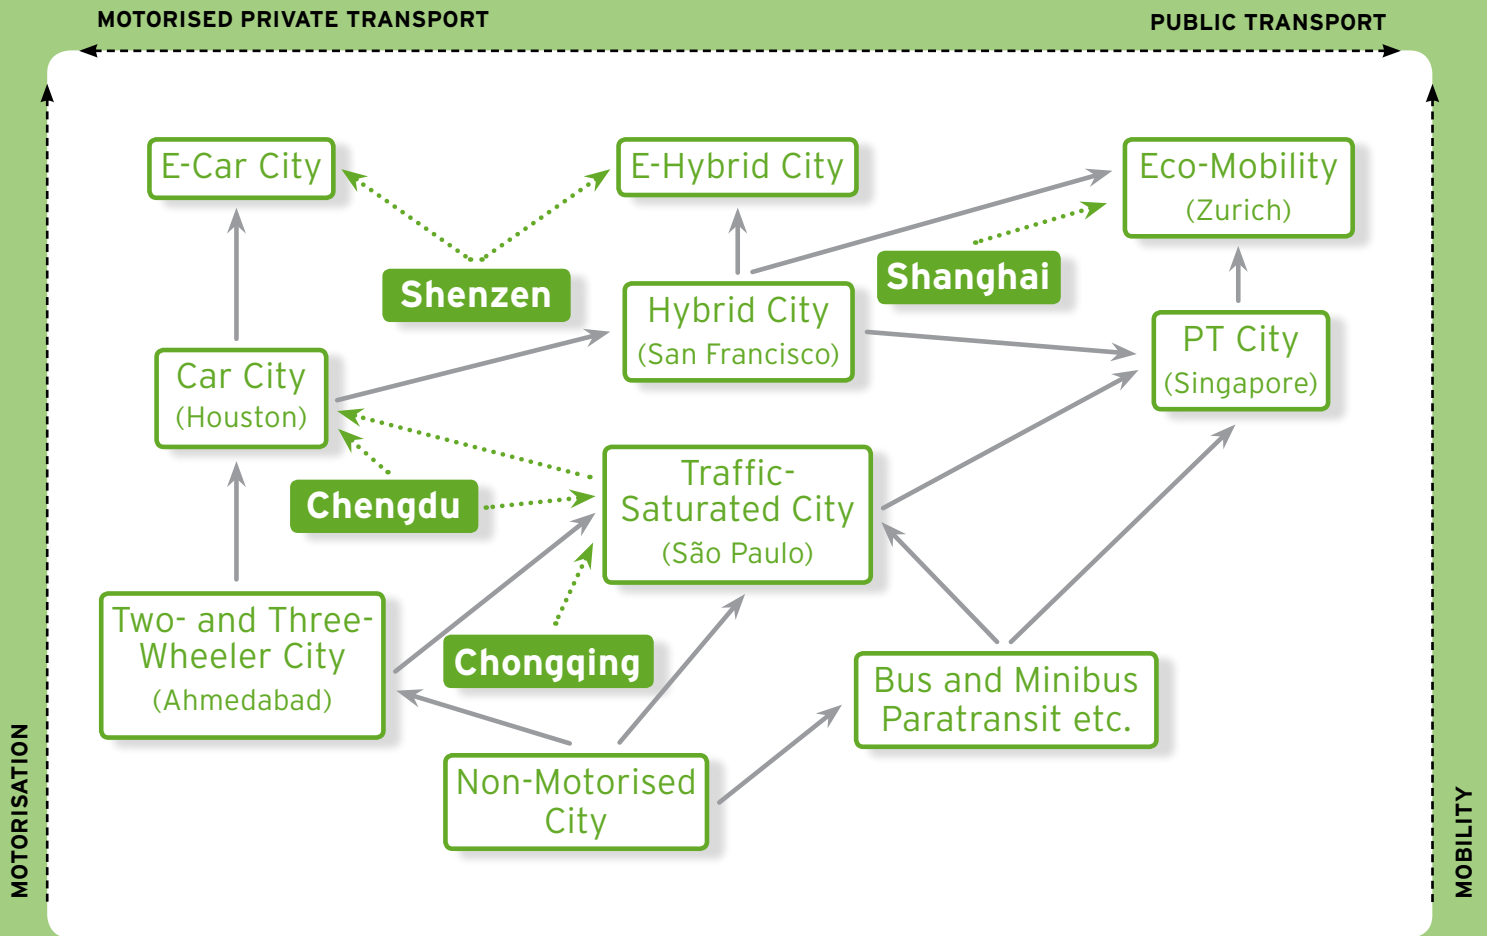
MOTORISED PRIVATE TRANSPORT

PUBLIC TRANSPORT

E-Car City

E-Hybrid City

Eco-Mobility
(Zurich)

Shenzen

Hybrid City
(San Francisco)

Shanghai

Car City
(Houston)

PT City
(Singapore)

Chengdu

Traffic-Saturated City
(São Paulo)

Two- and Three-Wheeler City
(Ahmedabad)

Chongqing

Bus and Minibus Paratransit etc.

Non-Motorised City

MOTORISATION

MOBILITY